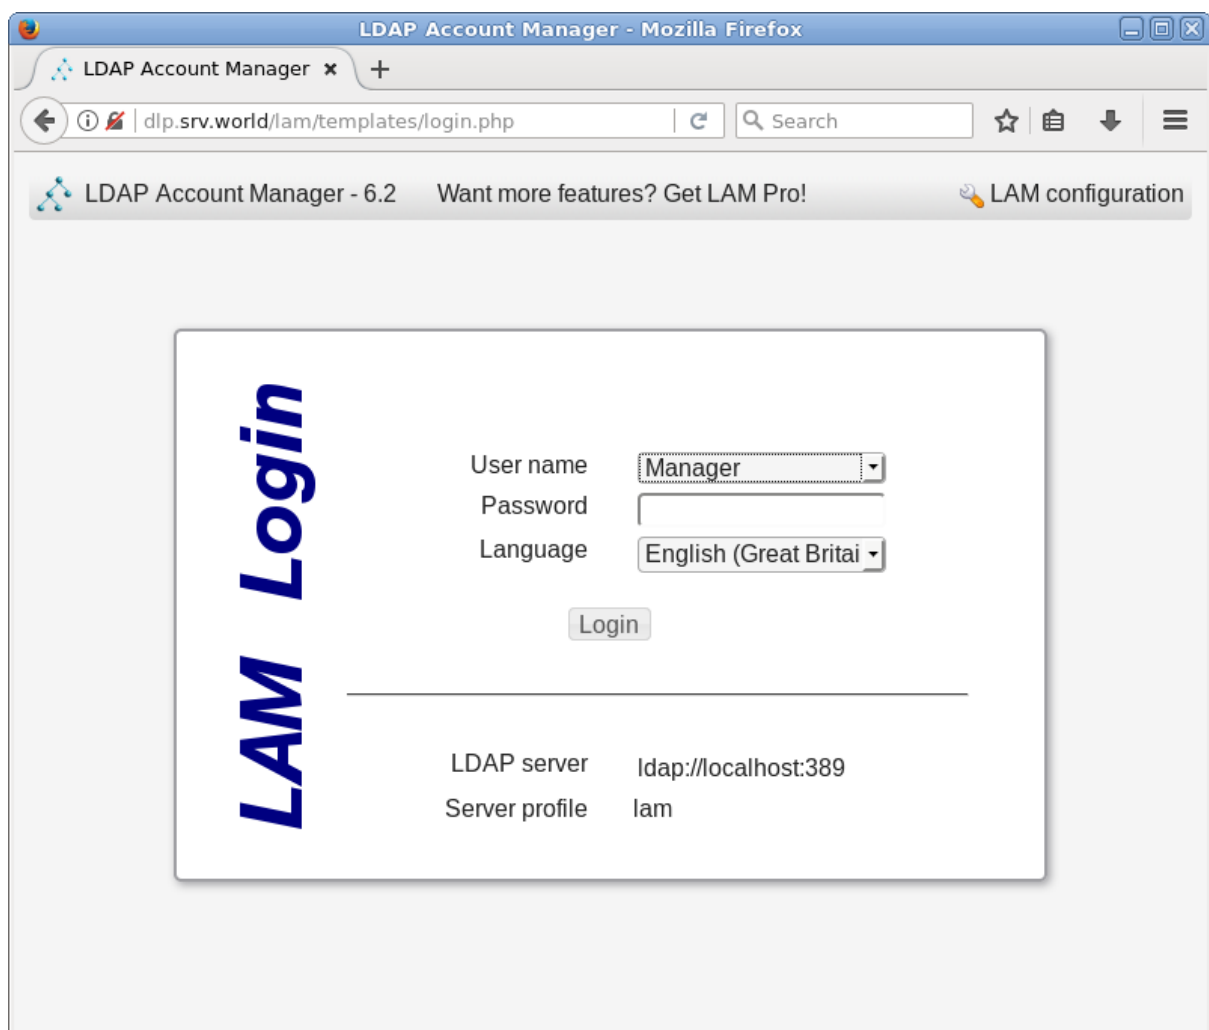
LDAP Account Manager - Mozilla Firefox

LDAP Account Manager ×

dlp.srv.world/lam/templates/login.php

Search

LDAP Account Manager - 6.2    Want more features? Get LAM Pro!    LAM configuration

LAM Login

User name Manager

Password

Language English (Great Britai

Login

LDAP server ldap://localhost:389

Server profile lam